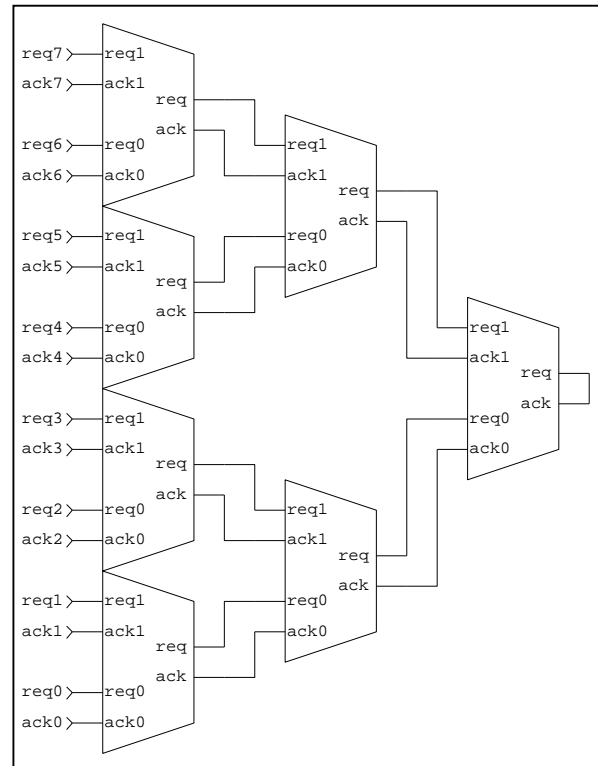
req7
req1
ack7
ack1
req
ack
req6
req0
ack6
ack0
req1
ack1
req
ack
req0
ack0
req5
req1
ack5
ack1
req
ack
req4
req0
ack4
ack0
req1
ack1
req
ack
req0
ack0
req3
req1
ack3
ack1
req
ack
req2
req0
ack2
ack0
req1
ack1
req
ack
req0
ack0
req1
req1
ack1
ack1
req
ack
req0
req0
ack0
ack0